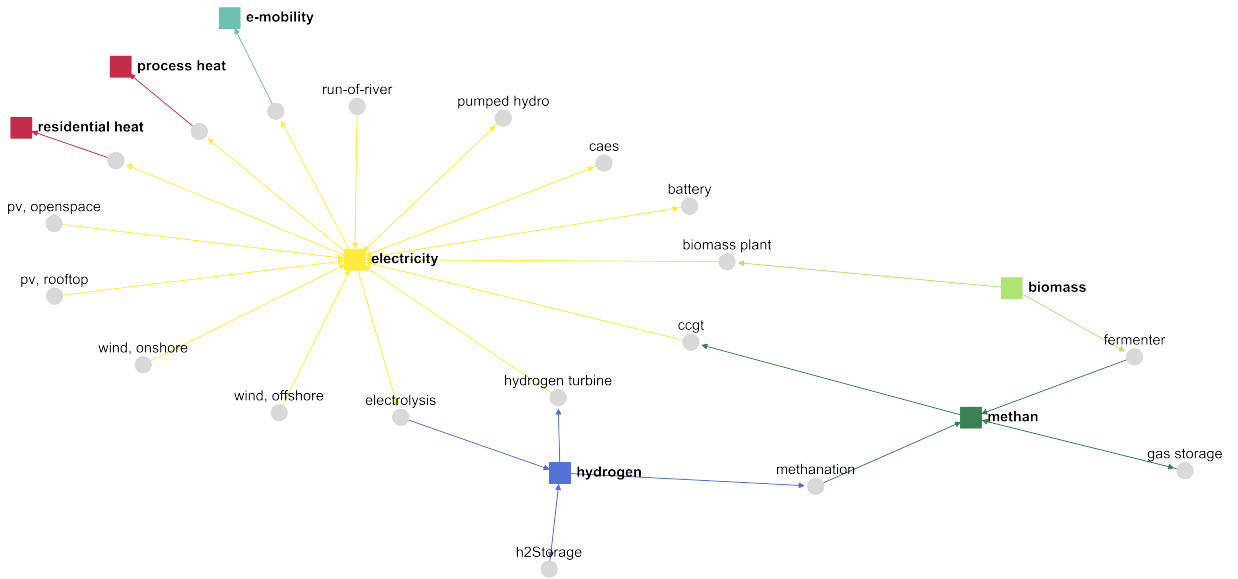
e-mobility
process heat
run-of-river
pumped hydro
residential heat
caes
battery
pv, openspace
biomass plant
electricity
pv, rooftop
biomass
ccgt
fermenter
wind, onshore
hydrogen turbine
wind, offshore
electrolysis
methan
gas storage
hydrogen
methanation
h2Storage